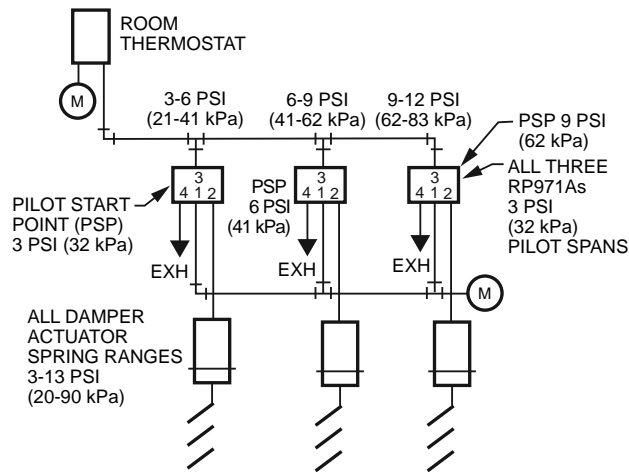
ROOM THERMOSTAT

M

3-6 PSI (21-41 kPa)

6-9 PSI (41-62 kPa)

9-12 PSI (62-83 kPa)

PSP 9 PSI (62 kPa)

ALL THREE RP971As 3 PSI (32 kPa) PILOT SPANS

PILOT START POINT (PSP) 3 PSI (32 kPa)

PSP 6 PSI (41 kPa)

3
4 1 2

3
4 1 2

3
4 1 2

EXH

EXH

EXH

M

ALL DAMPER ACTUATOR SPRING RANGES 3-13 PSI (20-90 kPa)